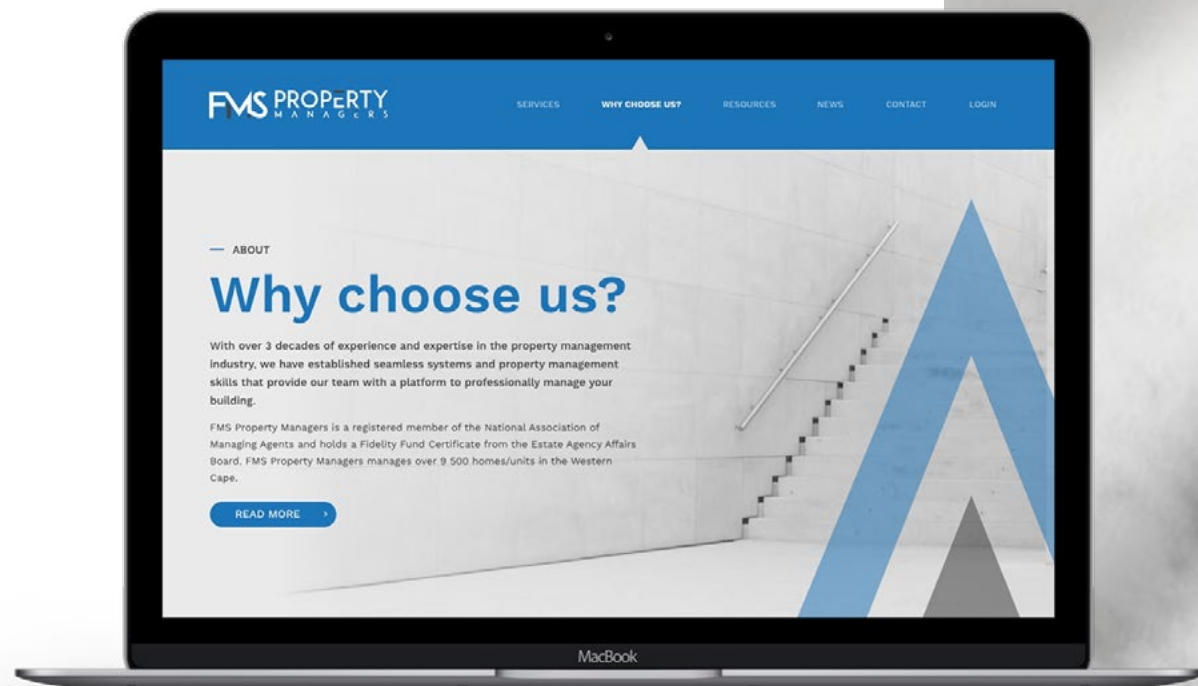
FMS PROPERTY MANAGERS

SERVICES WHY CHOOSE US? RESOURCES NEWS CONTACT LOGIN

— ABOUT

Why choose us?

With over 3 decades of experience and expertise in the property management industry, we have established seamless systems and property management skills that provide our team with a platform to professionally manage your building.

FMS Property Managers is a registered member of the National Association of Managing Agents and holds a Fidelity Fund Certificate from the Estate Agency Affairs Board, FMS Property Managers manages over 9 500 homes/units in the Western Cape.

READ MORE ›

MacBook